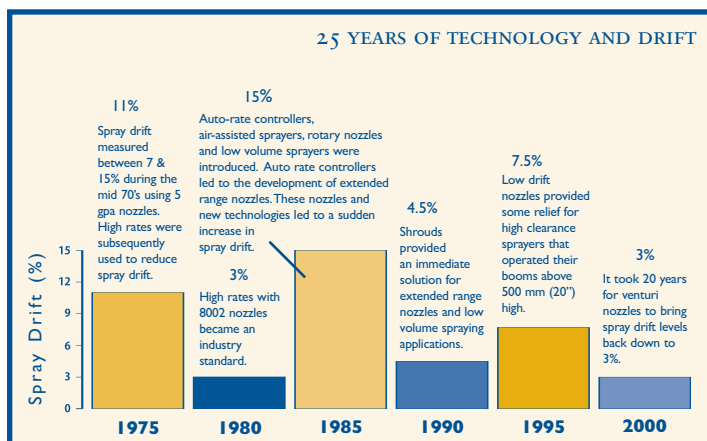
25 YEARS OF TECHNOLOGY AND DRIFT

11%
Spray drift measured between 7 & 15% during the mid 70's using 5 gpa nozzles. High rates were subsequently used to reduce spray drift.

15%
Auto-rate controllers, air-assisted sprayers, rotary nozzles and low volume sprayers were introduced. Auto rate controllers led to the development of extended range nozzles. These nozzles and new technologies led to a sudden increase in spray drift.

3%
High rates with 8002 nozzles became an industry standard.

4.5%
Shrouds provided an immediate solution for extended range nozzles and low volume spraying applications.

7.5%
Low drift nozzles provided some relief for high clearance sprayers that operated their booms above 500 mm (20") high.

3%
It took 20 years for venturi nozzles to bring spray drift levels back down to 3%.

Spray Drift (%)

15
12
9
6
3
0

1975
1980
1985
1990
1995
2000